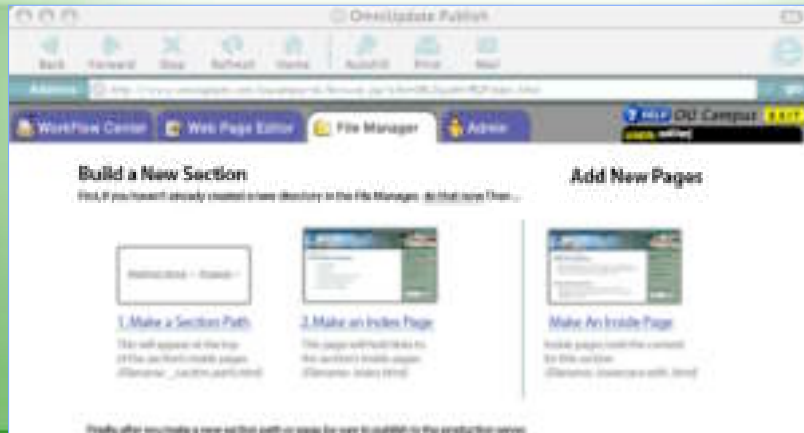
OmniUpdate Publish

Back Forward Stop Refresh Home AutoFill Print Mail

Address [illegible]

Workflow Center Web Page Editor File Manager Admin

HELP OU Campus EXIT

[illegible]

Build a New Section

First, if you haven't already created a new directory in the File Manager, do that now. Then ...

Add New Pages

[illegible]

1. Make a Section Path

This will appear at the top of the section's inside pages. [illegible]

2. Make an Index Page

This page will hold links to the section's inside pages. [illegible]

Make An Inside Page

Inside pages hold the content for this section. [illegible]

Finally, after you make a new section path or page, be sure to publish to the production server.